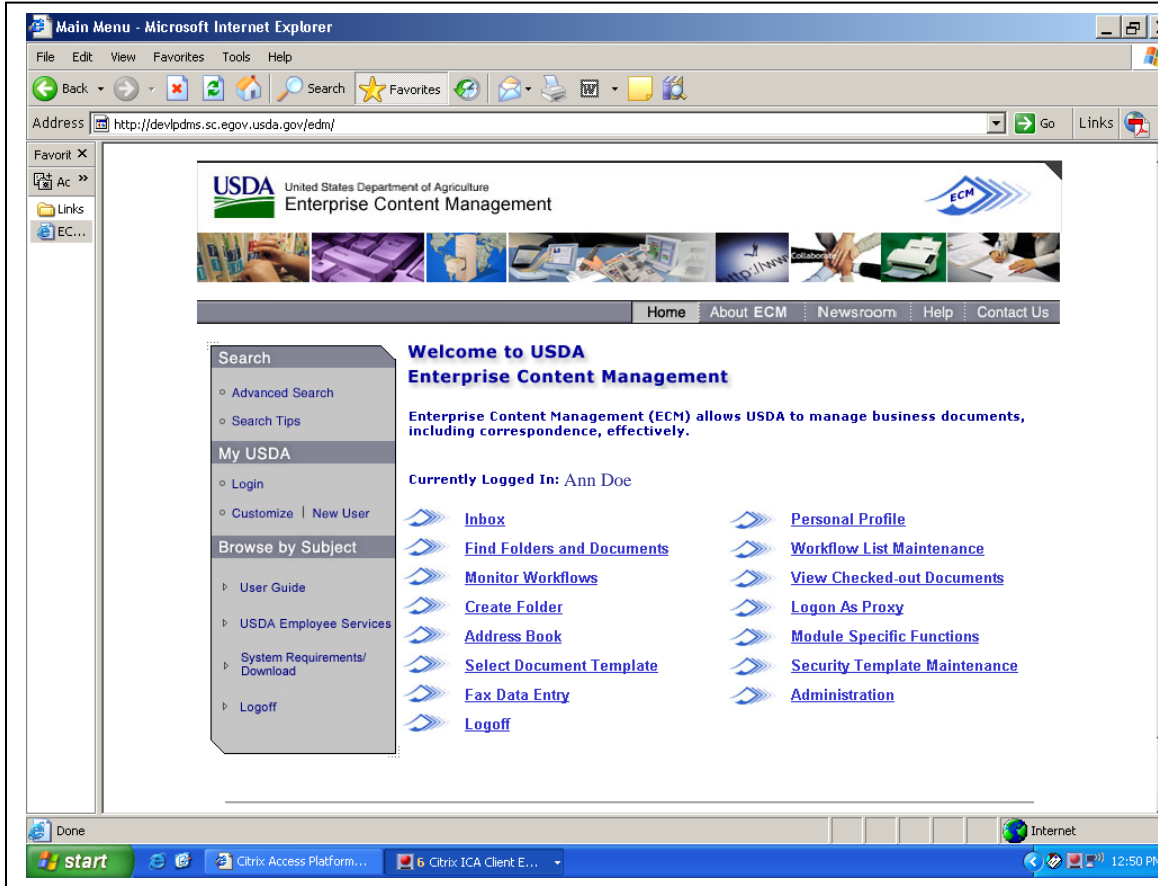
Main Menu - Microsoft Internet Explorer

File Edit View Favorites Tools Help

Back Search Favorites

Address http://devlpdms.sc.egov.usda.gov/edm/ Go Links

Favorit ✕
Ac »
Links
EC...

USDA United States Department of Agriculture
Enterprise Content Management

ECM

Collaborate

http://www

Home | About ECM | Newsroom | Help | Contact Us

Search
Advanced Search
Search Tips

My USDA
Login
Customize | New User

Browse by Subject
User Guide
USDA Employee Services
System Requirements/ Download
Logoff

Welcome to USDA
Enterprise Content Management

Enterprise Content Management (ECM) allows USDA to manage business documents, including correspondence, effectively.

Currently Logged In: Ann Doe

Inbox
Find Folders and Documents
Monitor Workflows
Create Folder
Address Book
Select Document Template
Fax Data Entry
Logoff

Personal Profile
Workflow List Maintenance
View Checked-out Documents
Logon As Proxy
Module Specific Functions
Security Template Maintenance
Administration

Done
Internet

start
Citrix Access Platform...
6 Citrix ICA Client E...
12:50 PM